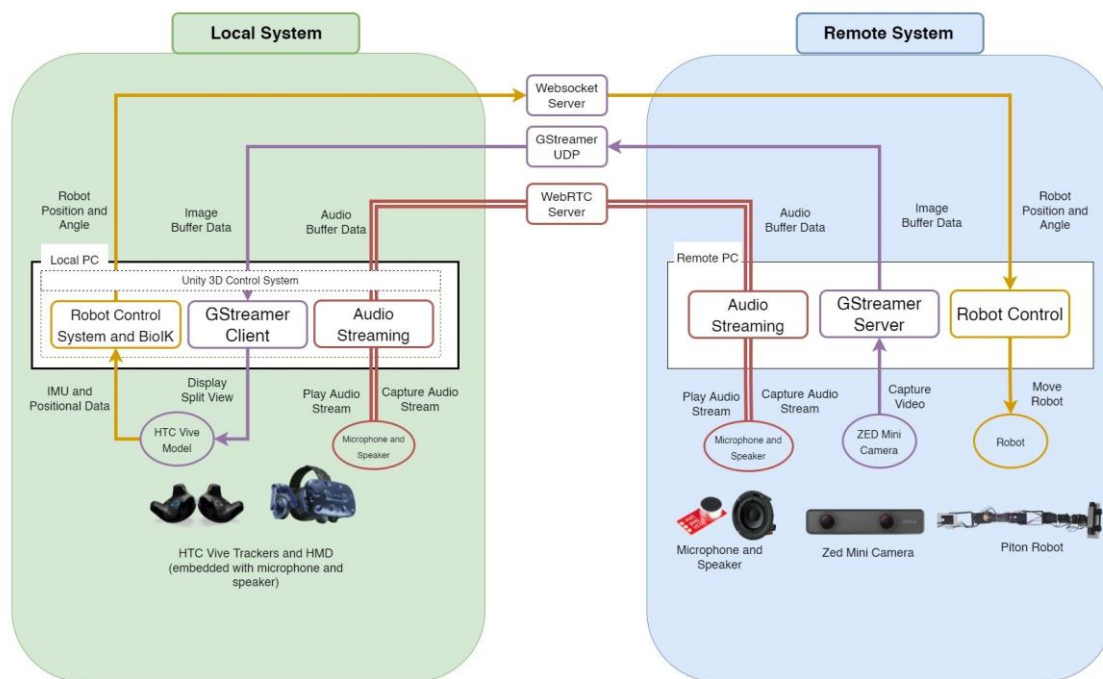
Local System

Remote System

Websocket Server

GStreamer UDP

WebRTC Server

Robot Position and Angle

Image Buffer Data

Audio Buffer Data

Local PC

Unity 3D Control System

Robot Control System and BioIK

GStreamer Client

Audio Streaming

IMU and Positional Data

Display Split View

Play Audio Stream

Capture Audio Stream

HTC Vive Model

Microphone and Speaker

HTC Vive Trackers and HMD (embedded with microphone and speaker)

Audio Buffer Data

Image Buffer Data

Robot Position and Angle

Remote PC

Audio Streaming

GStreamer Server

Robot Control

Play Audio Stream

Capture Audio Stream

Capture Video

Move Robot

Microphone and Speaker

ZED Mini Camera

Robot

Microphone and Speaker

Zed Mini Camera

Piton Robot